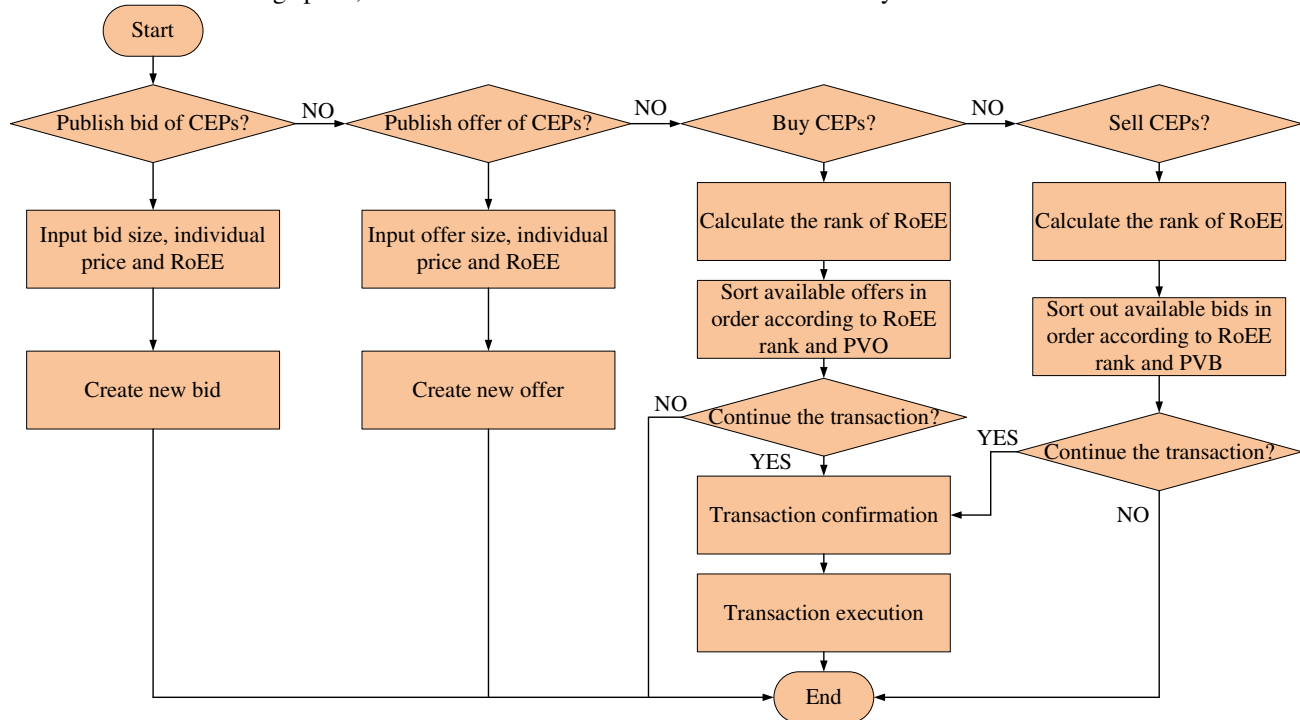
Start

Publish bid of CEPs?

NO

Publish offer of CEPs?

NO

Buy CEPs?

NO

Sell CEPs?

Input bid size, individual price and RoEE

Input offer size, individual price and RoEE

Calculate the rank of RoEE

Calculate the rank of RoEE

Sort available offers in order according to RoEE rank and PVO

Sort out available bids in order according to RoEE rank and PVB

Create new bid

Create new offer

NO

Continue the transaction?

YES

Continue the transaction?

YES

Transaction confirmation

NO

Transaction execution

End